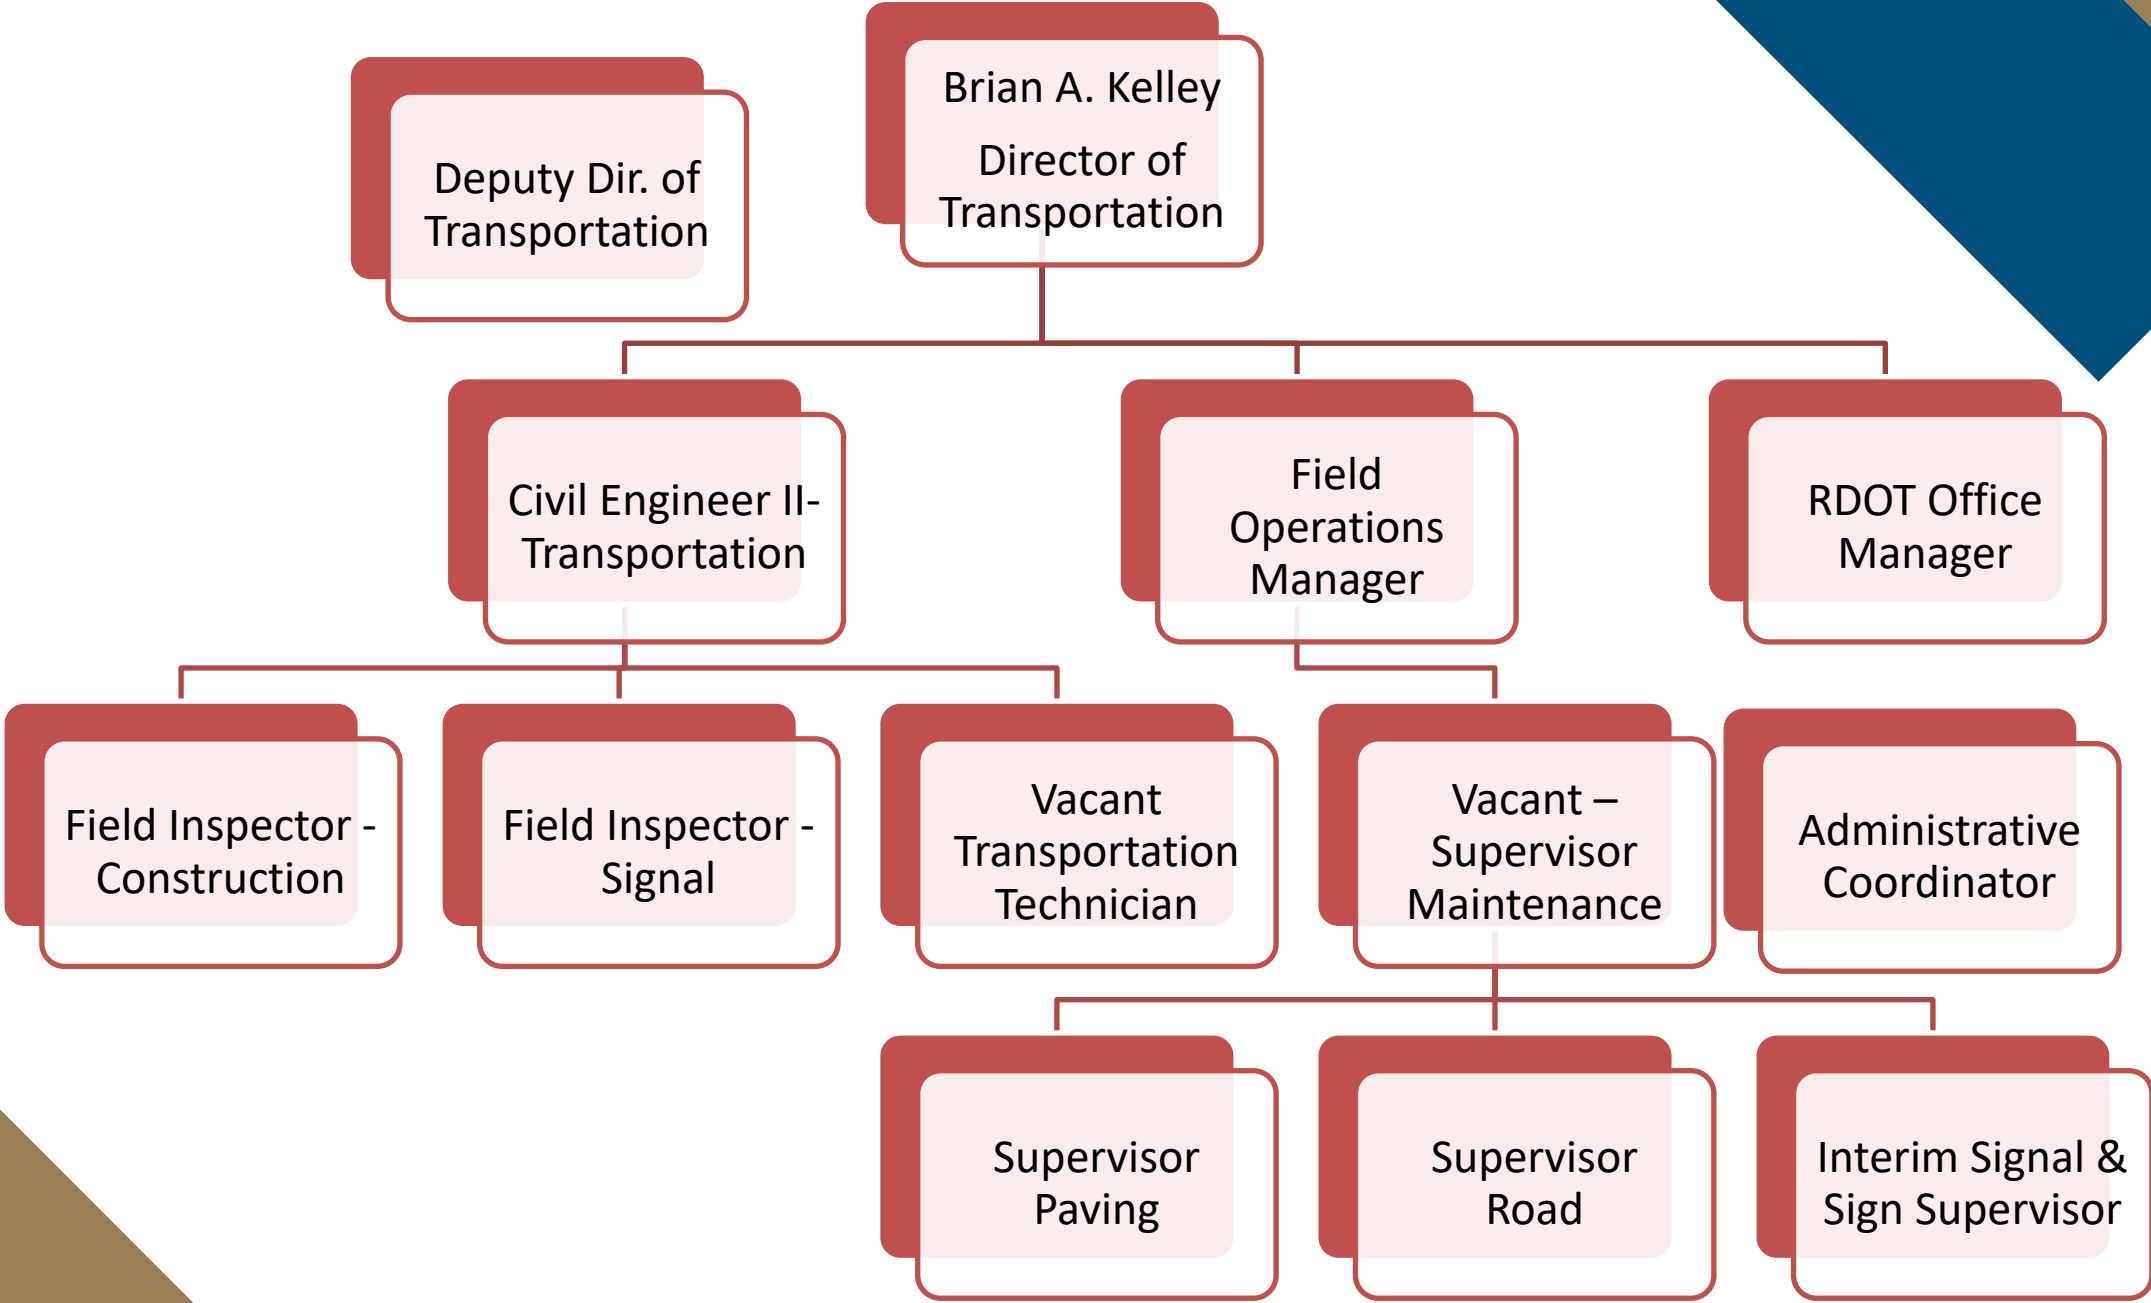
Brian A. Kelley

Director of Transportation

Deputy Dir. of Transportation

Civil Engineer II- Transportation

Field Operations Manager

RDOT Office Manager

Field Inspector - Construction

Field Inspector - Signal

Vacant Transportation Technician

Vacant – Supervisor Maintenance

Administrative Coordinator

Supervisor Paving

Supervisor Road

Interim Signal & Sign Supervisor